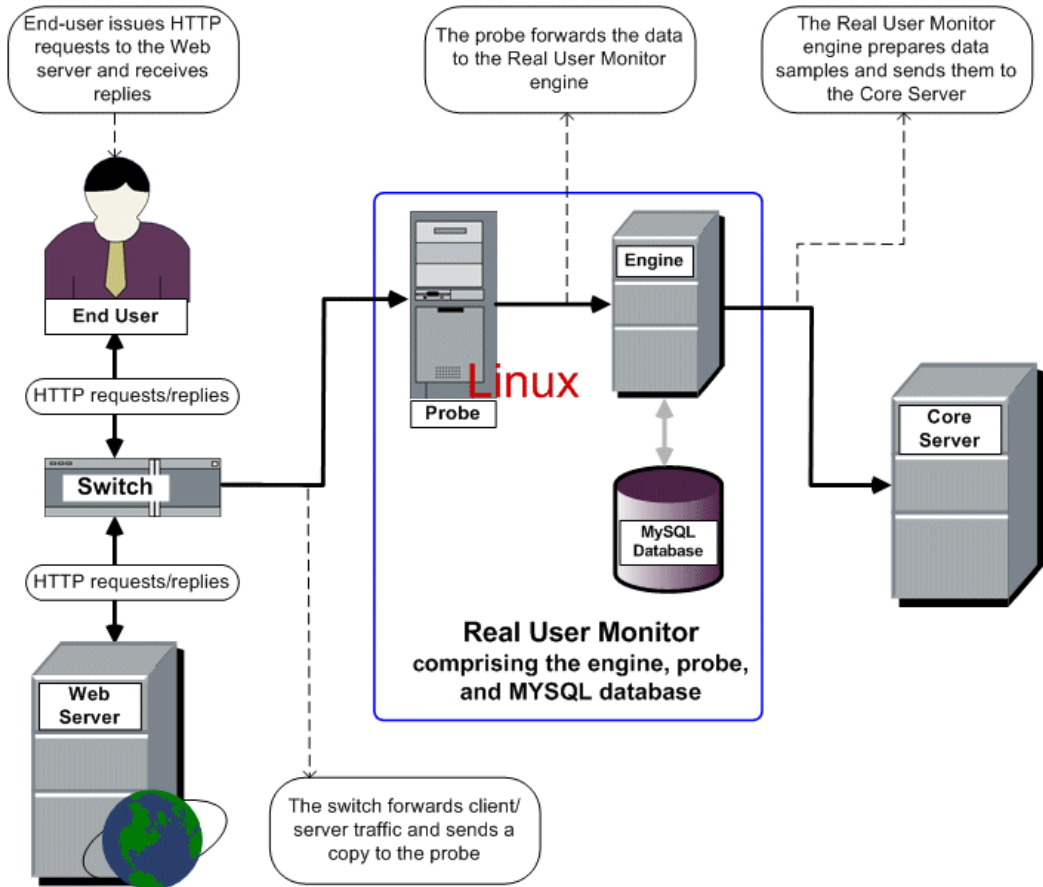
End-user issues HTTP requests to the Web server and receives replies

The probe forwards the data to the Real User Monitor engine

The Real User Monitor engine prepares data samples and sends them to the Core Server

End User

HTTP requests/replies

Switch

HTTP requests/replies

Web Server

Probe

Linux

Engine

MySQL Database

Core Server

Real User Monitor
comprising the engine, probe, and MYSQL database

The switch forwards client/server traffic and sends a copy to the probe